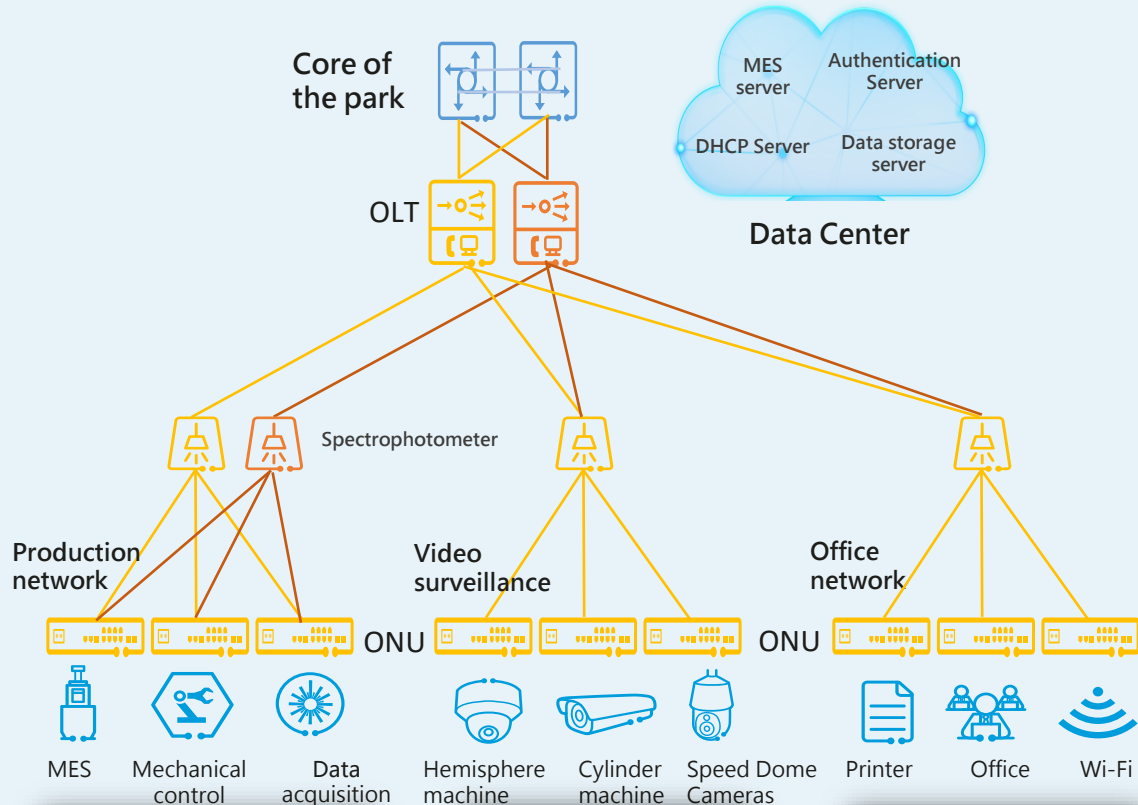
Core of the park

MES server

Authentication Server

DHCP Server

Data storage server

Data Center

OLT

Spectrophotometer

Production network

Video surveillance

Office network

ONU

ONU

MES

Mechanical control

Data acquisition

Hemisphere machine

Cylinder machine

Speed Dome Cameras

Printer

Office

Wi-Fi